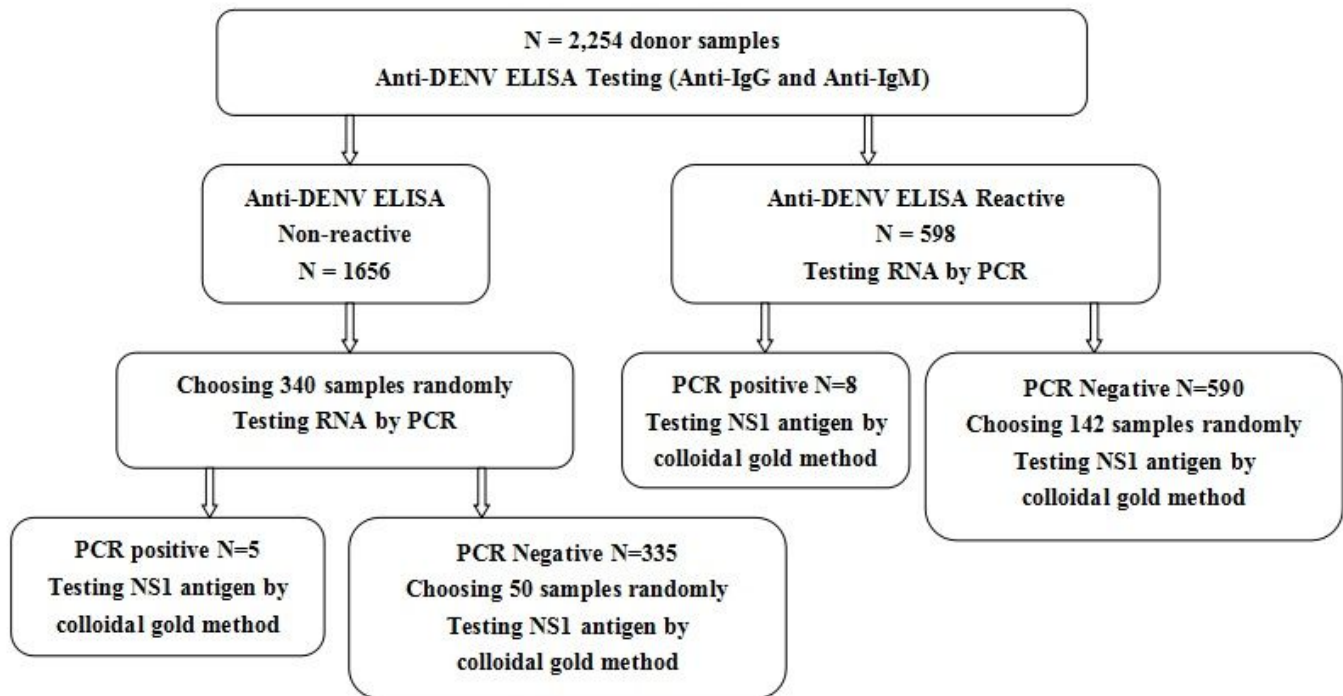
N = 2,254 donor samples
Anti-DENV ELISA Testing (Anti-IgG and Anti-IgM)

Anti-DENV ELISA
Non-reactive
N = 1656

Anti-DENV ELISA Reactive
N = 598
Testing RNA by PCR

Choosing 340 samples randomly
Testing RNA by PCR

PCR positive N=8
Testing NS1 antigen by colloidal gold method

PCR Negative N=590
Choosing 142 samples randomly
Testing NS1 antigen by colloidal gold method

PCR positive N=5
Testing NS1 antigen by colloidal gold method

PCR Negative N=335
Choosing 50 samples randomly
Testing NS1 antigen by colloidal gold method